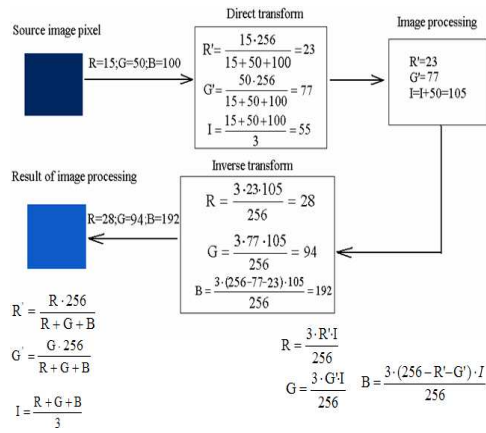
Source image pixel

R=15;G=50;B=100

Direct transform

$R' = \frac{15 \cdot 256}{15+50+100} = 23$

$G' = \frac{50 \cdot 256}{15+50+100} = 77$

$I = \frac{15+50+100}{3} = 55$

Image processing

R'=23
G'=77
I=I+50=105

Result of image processing

R=28;G=94;B=192

Inverse transform

$R = \frac{3 \cdot 23 \cdot 105}{256} = 28$

$G = \frac{3 \cdot 77 \cdot 105}{256} = 94$

$B = \frac{3 \cdot (256-77-23) \cdot 105}{256} = 192$

$R' = \frac{R \cdot 256}{R+G+B}$

$G' = \frac{G \cdot 256}{R+G+B}$

$I = \frac{R+G+B}{3}$

$R = \frac{3 \cdot R' \cdot I}{256}$

$G = \frac{3 \cdot G' I}{256}$

$B = \frac{3 \cdot (256 - R' - G') \cdot I}{256}$